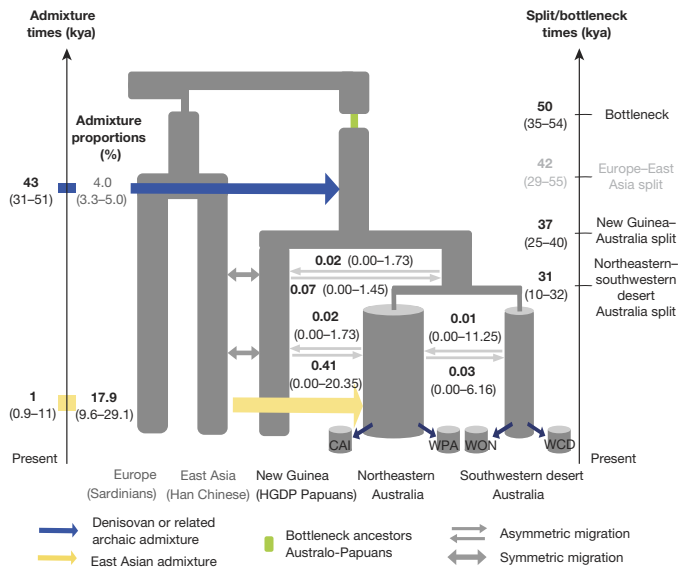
Admixture times (kya)

Split/bottleneck times (kya)

Admixture proportions (%)

43
(31–51)

4.0
(3.3–5.0)

50
(35–54)
Bottleneck

42
(29–55)
Europe–East Asia split

37
(25–40)
New Guinea–Australia split

31
(10–32)
Northeastern–southwestern desert Australia split

0.02 (0.00–1.73)
0.07 (0.00–1.45)

0.02
(0.00–1.73)
0.41
(0.00–20.35)

0.01
(0.00–11.25)
0.03
(0.00–6.16)

1
(0.9–11)

17.9
(9.6–29.1)

CAI WPA WON WCD

Present

Present

Europe
(Sardinians)

East Asia
(Han Chinese)

New Guinea
(HGDP Papuans)

Northeastern
Australia

Southwestern desert
Australia

Denisovan or related archaic admixture

East Asian admixture

Bottleneck ancestors Australo-Papuans

Asymmetric migration

Symmetric migration